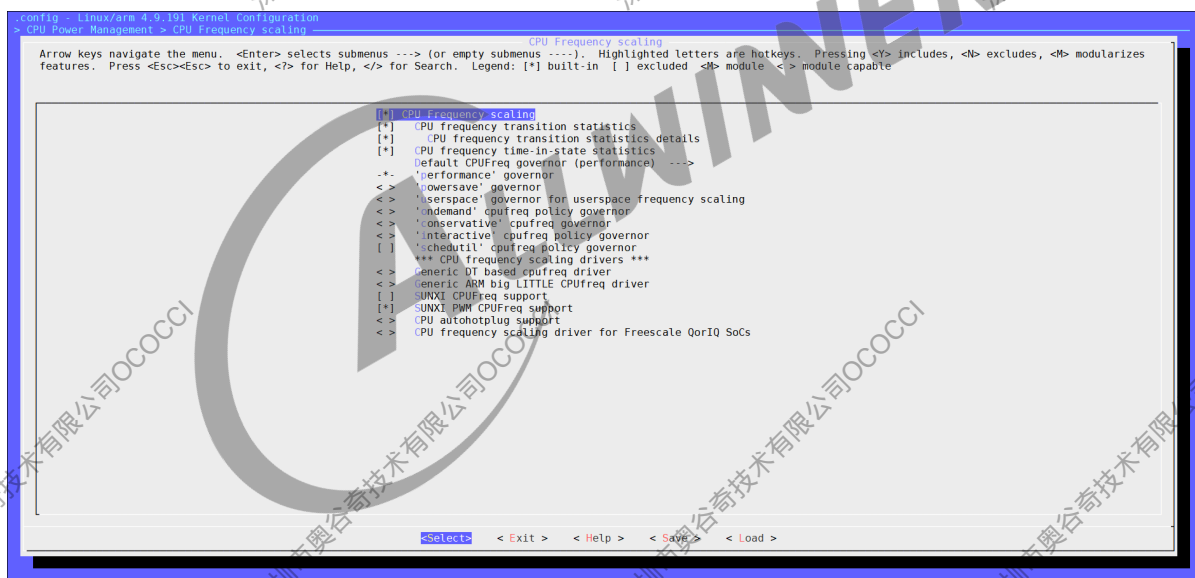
.config - Linux/arm 4.9.191 Kernel Configuration
> CPU Power Management > CPU Frequency scaling

CPU Frequency scaling

Arrow keys navigate the menu. <Enter> selects submenus ---> (or empty submenus ----). Highlighted letters are hotkeys. Pressing <Y> includes, <N> excludes, <M> modularizes features. Press <Esc><Esc> to exit, <?> for Help, </> for Search. Legend: [*] built-in [ ] excluded <M> module < > module capable

[*] CPU Frequency scaling
[*] CPU frequency transition statistics
[*] CPU frequency transition statistics details
[*] CPU frequency time-in-state statistics
Default CPUFreq governor (performance) --->
-*- 'performance' governor
< > 'powersave' governor
< > 'userspace' governor for userspace frequency scaling
< > 'ondemand' cpufreq policy governor
< > 'conservative' cpufreq governor
< > 'interactive' cpufreq policy governor
[ ] 'schedutil' cpufreq policy governor
*** CPU frequency scaling drivers ***
< > Generic DT based cpufreq driver
< > Generic ARM big LITTLE CPUfreq driver
[ ] SUNXI CPUFreq support
[*] SUNXI PWM CPUFreq support
< > CPU autohotplug support
< > CPU frequency scaling driver for Freescale QorIQ SoCs

<Select> < Exit > < Help > < Save > < Load >

有限公司OCOCCI 有限公司OCOCCI 有限公司OCOCCI 技术有限 奇技术有限公司 奥谷奇技术有限 奥谷奇技术有限公司